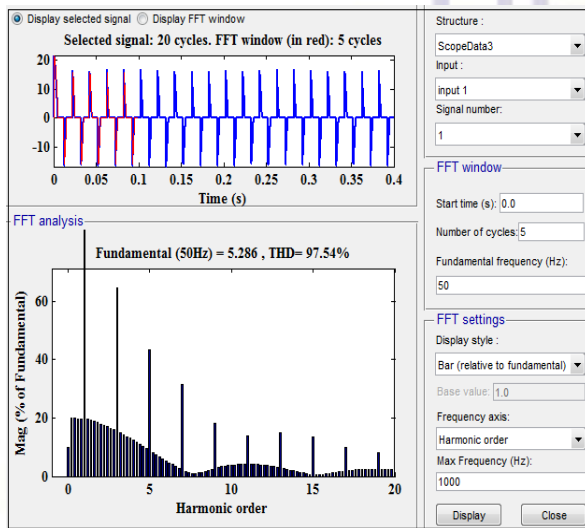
Display selected signal Display FFT window

Selected signal: 20 cycles. FFT window (in red): 5 cycles

20
10
0
-10

0 0.05 0.1 0.15 0.2 0.25 0.3 0.35 0.4

Time (s)

FFT analysis

Fundamental (50Hz) = 5.286 , THD= 97.54%

Mag (% of Fundamental)

60
40
20
0

0 5 10 15 20

Harmonic order

Structure :
ScopeData3
Input :
input 1
Signal number:
1

FFT window
Start time (s): 0.0
Number of cycles: 5
Fundamental frequency (Hz):
50

FFT settings
Display style :
Bar (relative to fundamental)
Base value: 1.0
Frequency axis:
Harmonic order
Max Frequency (Hz):
1000

Display Close